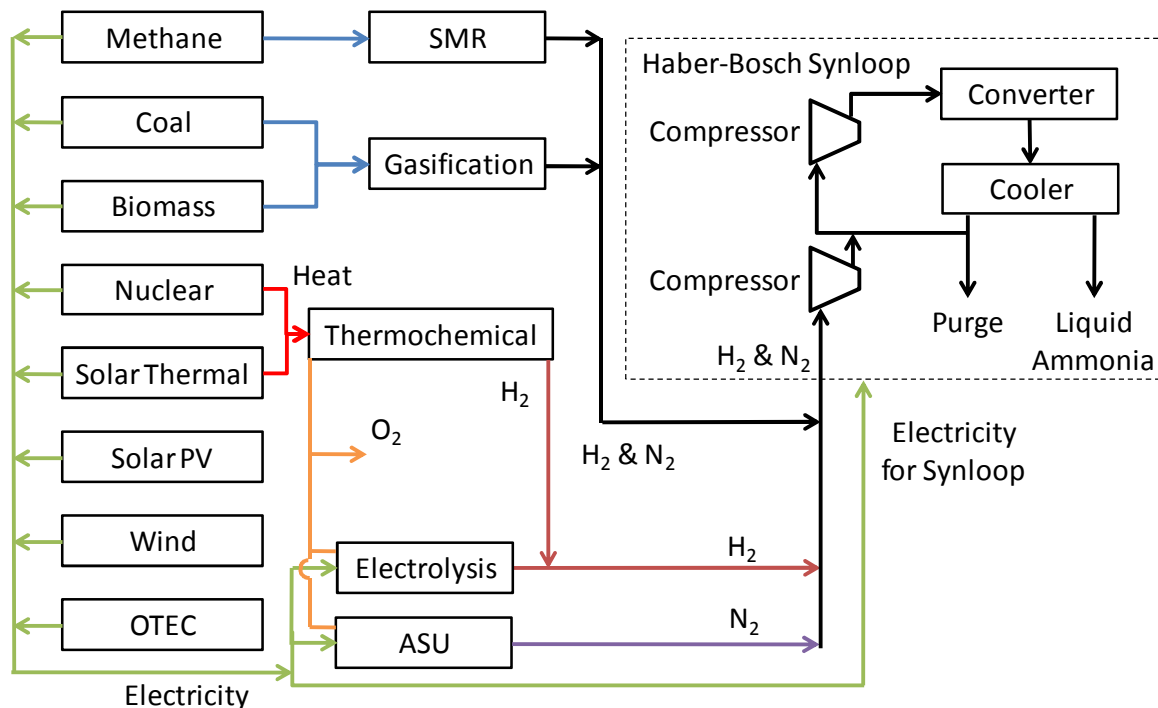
Methane
SMR
Coal
Gasification
Biomass
Nuclear
Heat
Thermochemical
Solar Thermal
Solar PV
Wind
OTEC
Electricity
$H_2$
$O_2$
$H_2$ & $N_2$
Electrolysis
$H_2$
ASU
$N_2$
Haber-Bosch Synloop
Compressor
Converter
Cooler
Compressor
Purge
Liquid Ammonia
$H_2$ & $N_2$
Electricity for Synloop